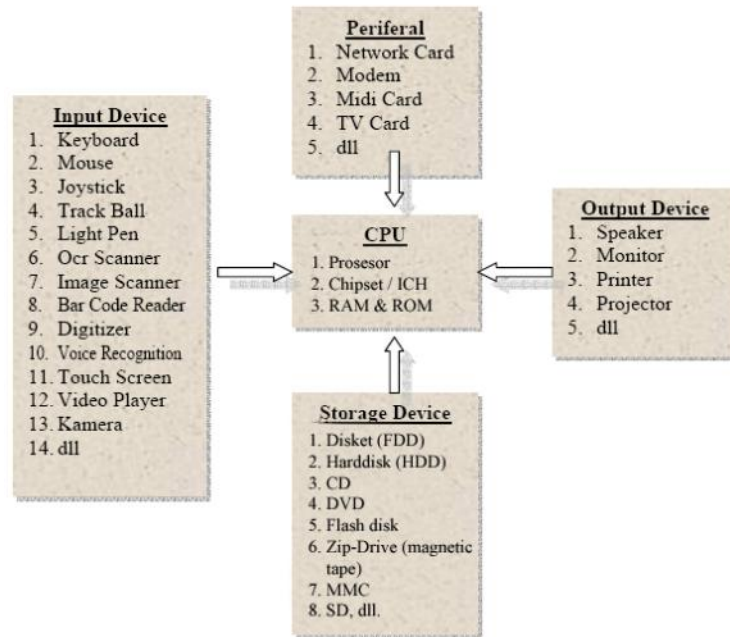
Periferal
1. Network Card
2. Modem
3. Midi Card
4. TV Card
5. dll

Input Device
1. Keyboard
2. Mouse
3. Joystick
4. Track Ball
5. Light Pen
6. Ocr Scanner
7. Image Scanner
8. Bar Code Reader
9. Digitizer
10. Voice Recognition
11. Touch Screen
12. Video Player
13. Kamera
14. dll

CPU
1. Prosesor
2. Chipset / ICH
3. RAM & ROM

Output Device
1. Speaker
2. Monitor
3. Printer
4. Projector
5. dll

Storage Device
1. Disket (FDD)
2. Harddisk (HDD)
3. CD
4. DVD
5. Flash disk
6. Zip-Drive (magnetic tape)
7. MMC
8. SD, dll.